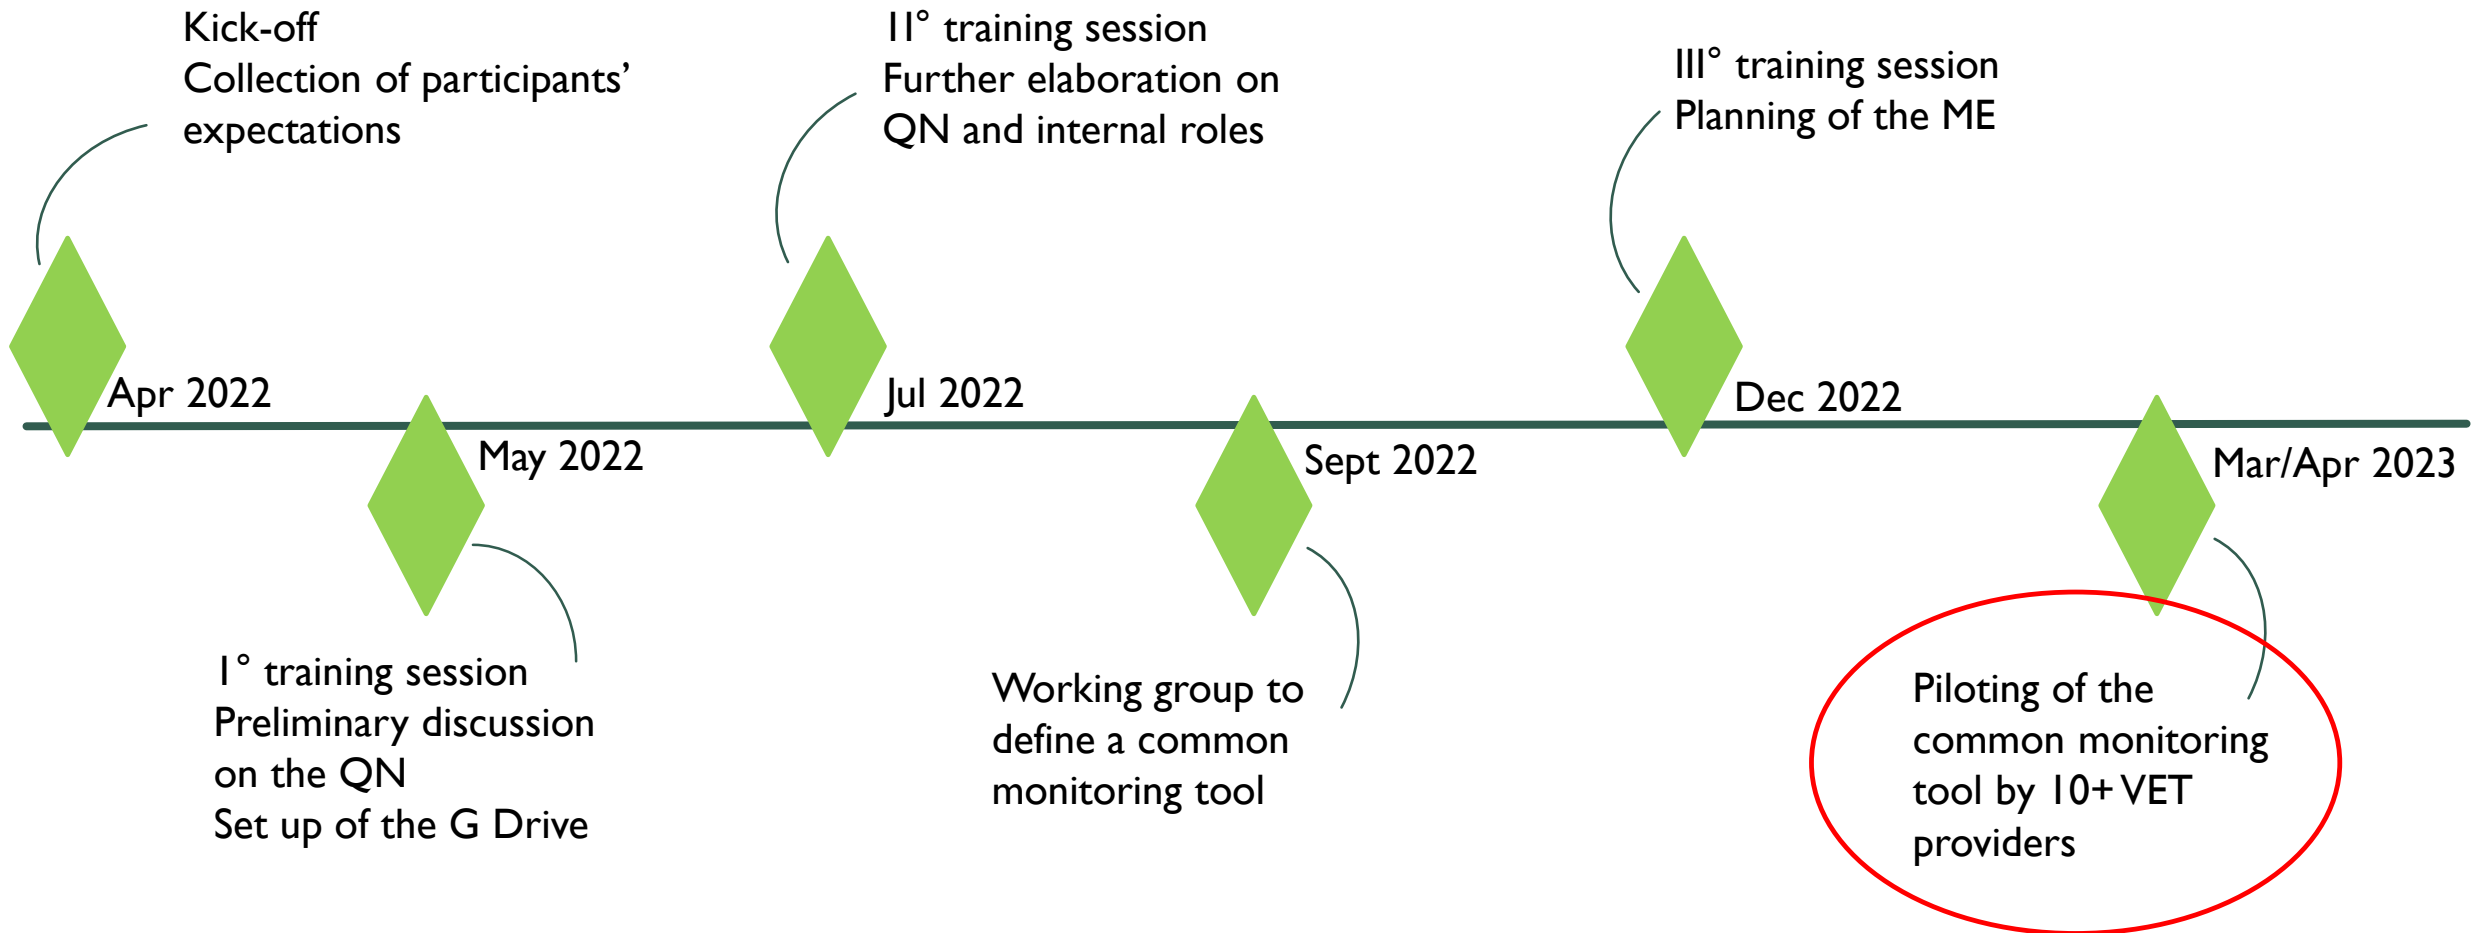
Kick-off
Collection of participants' expectations

II° training session
Further elaboration on QN and internal roles

III° training session
Planning of the ME

Apr 2022

May 2022

Jul 2022

Sept 2022

Dec 2022

Mar/Apr 2023

I° training session
Preliminary discussion on the QN
Set up of the G Drive

Working group to define a common monitoring tool

Piloting of the common monitoring tool by 10+ VET providers